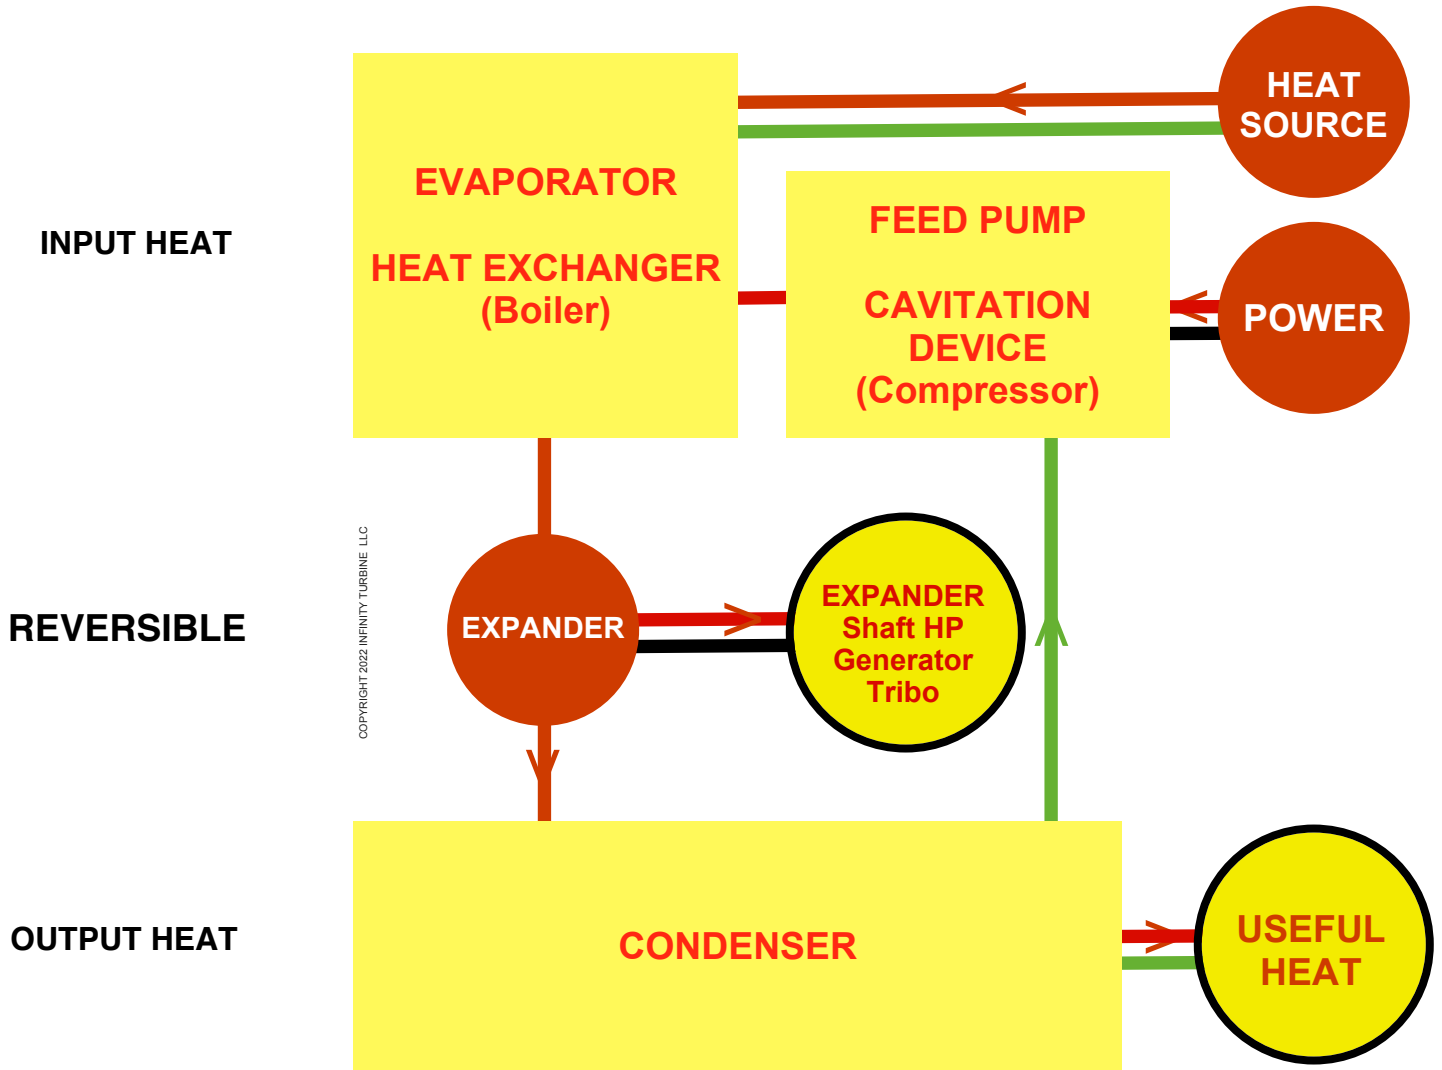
HEAT SOURCE

EVAPORATOR

HEAT EXCHANGER
(Boiler)

INPUT HEAT

FEED PUMP

CAVITATION DEVICE
(Compressor)

POWER

COPYRIGHT 2022 INFINITY TURBINE LLC

REVERSIBLE

EXPANDER

EXPANDER
Shaft HP
Generator
Tribo

OUTPUT HEAT

CONDENSER

USEFUL HEAT